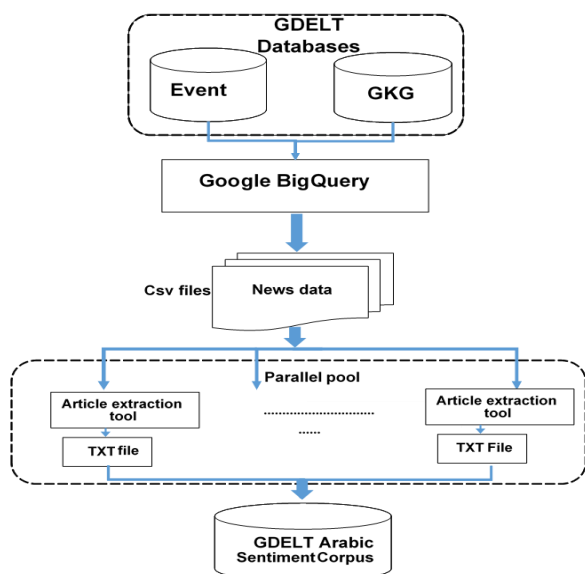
GDELT Databases

Event

GKG

Google BigQuery

Csv files

News data

Parallel pool

Article extraction tool

TXT file

..........................

......

Article extraction tool

TXT File

GDELT Arabic Sentiment Corpus